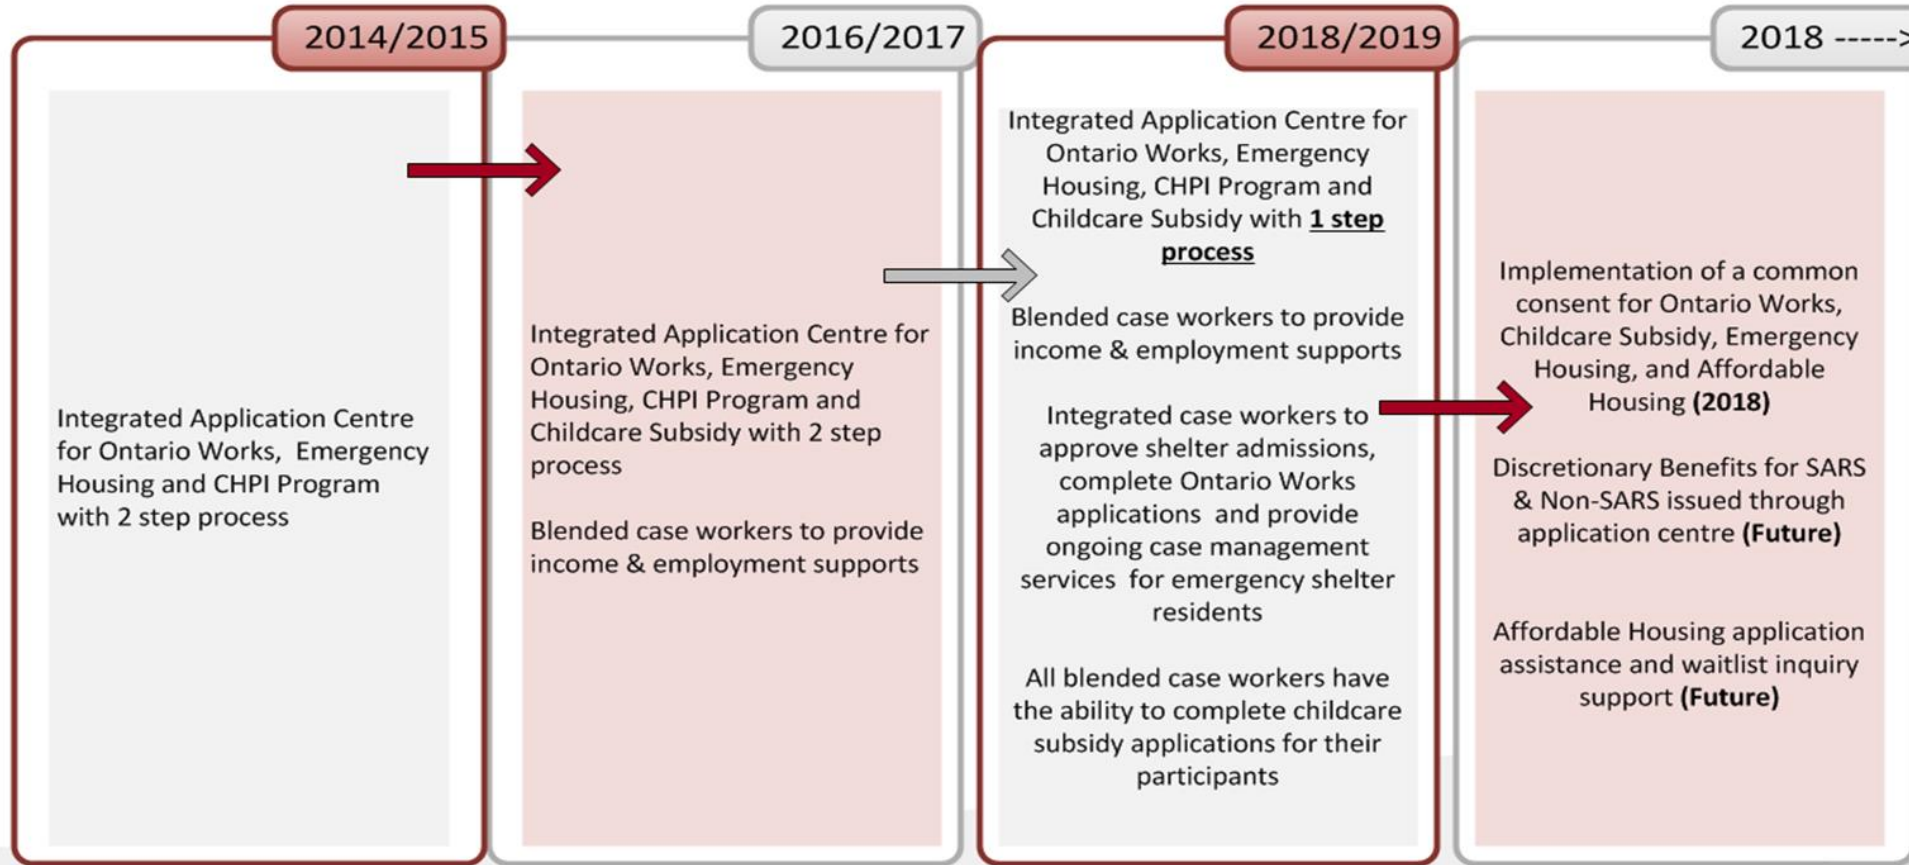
2014/2015

Integrated Application Centre for Ontario Works, Emergency Housing and CHPI Program with 2 step process

2016/2017

Integrated Application Centre for Ontario Works, Emergency Housing, CHPI Program and Childcare Subsidy with 2 step process

Blended case workers to provide income & employment supports

2018/2019

Integrated Application Centre for Ontario Works, Emergency Housing, CHPI Program and Childcare Subsidy with **1 step process**

Blended case workers to provide income & employment supports

Integrated case workers to approve shelter admissions, complete Ontario Works applications and provide ongoing case management services for emergency shelter residents

All blended case workers have the ability to complete childcare subsidy applications for their participants

2018 ----->

Implementation of a common consent for Ontario Works, Childcare Subsidy, Emergency Housing, and Affordable Housing **(2018)**

Discretionary Benefits for SARS & Non-SARS issued through application centre **(Future)**

Affordable Housing application assistance and waitlist inquiry support **(Future)**